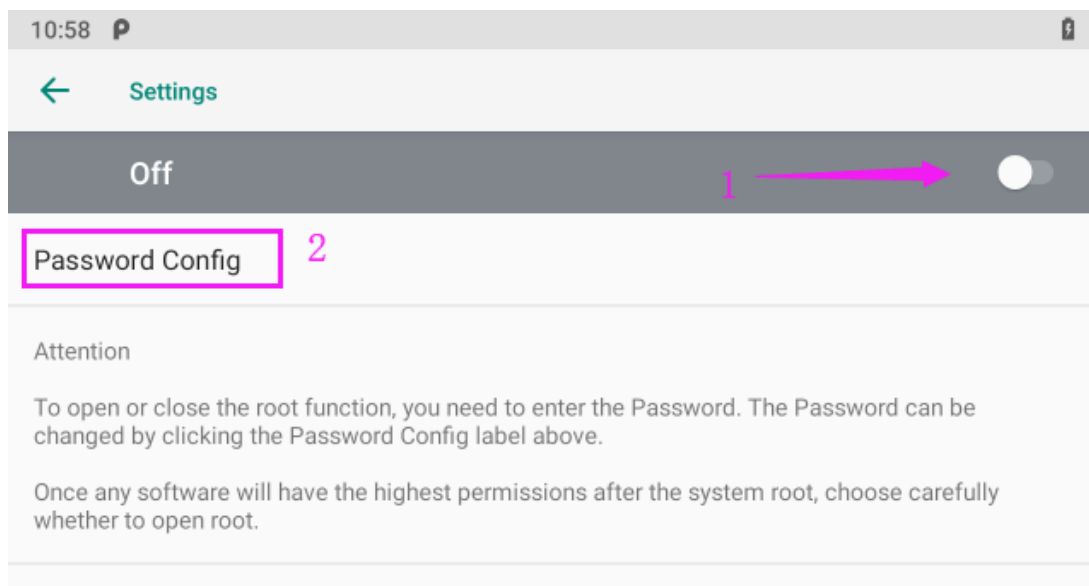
10:58 P

Settings

Off

1

Password Config

2

Attention

To open or close the root function, you need to enter the Password. The Password can be changed by clicking the Password Config label above.

Once any software will have the highest permissions after the system root, choose carefully whether to open root.